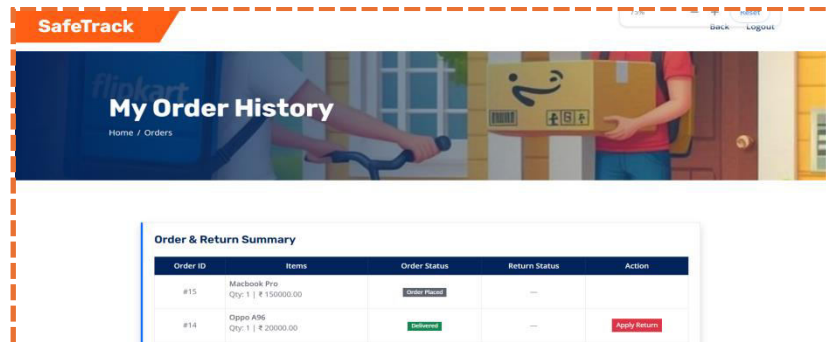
SafeTrack

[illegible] Reset
Back Logout

flipkart

My Order History

Home / Orders

Order & Return Summary

| Order ID | Items | Order Status | Return Status | Action |
|---|---|---|---|---|
| #15 | Macbook Pro Qty: 1 \| ₹ 150000.00 | Order Placed | --- | |
| #14 | Oppo A96 Qty: 1 \| ₹ 20000.00 | Delivered | --- | Apply Return |